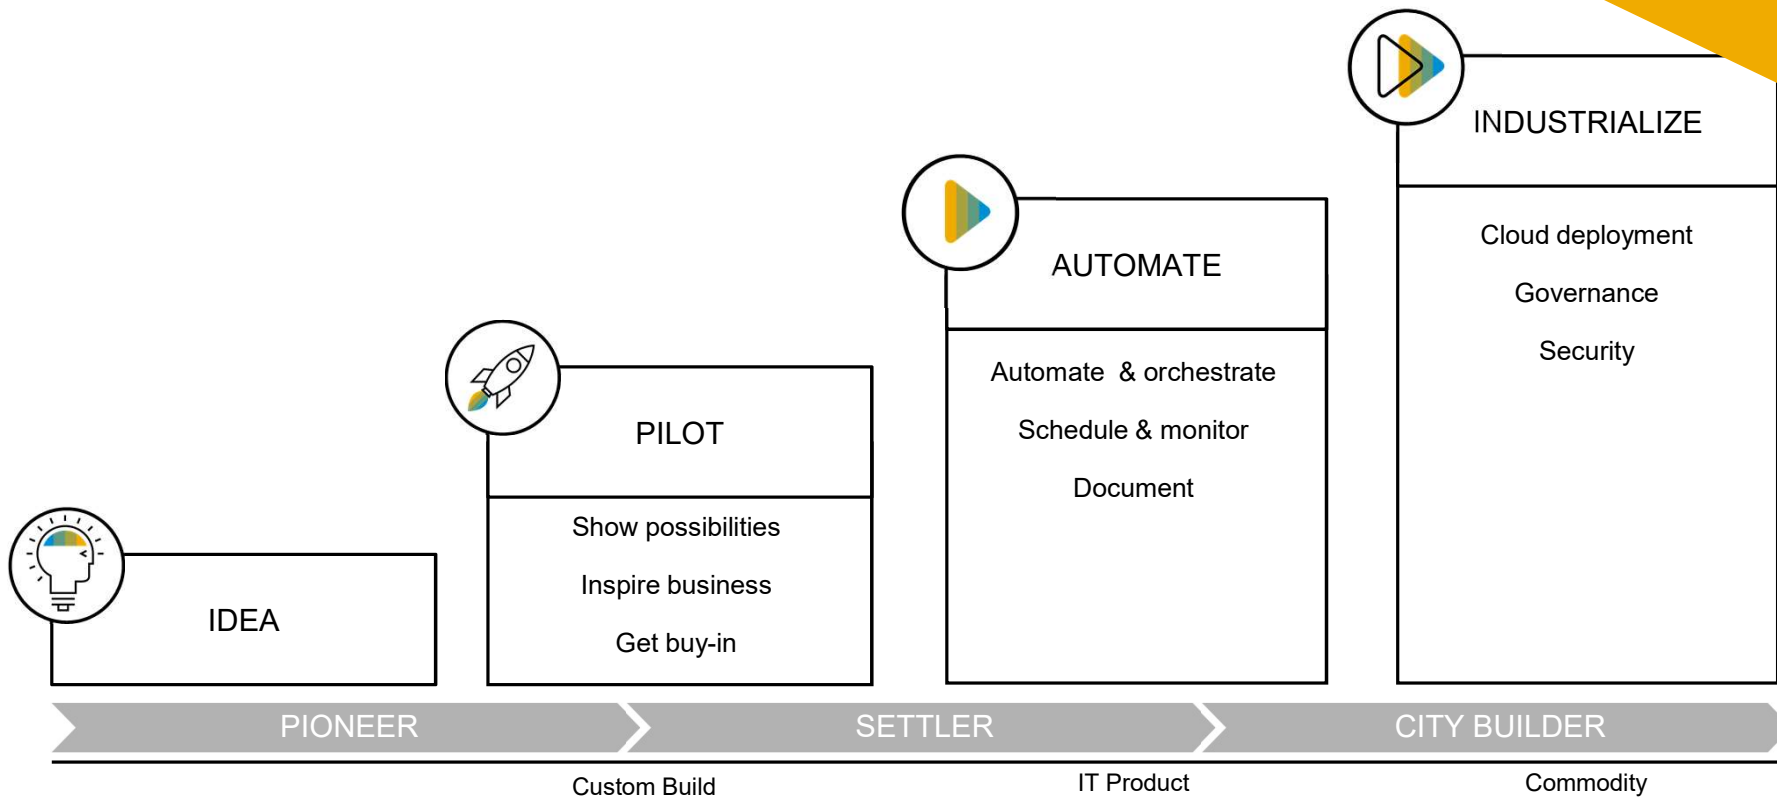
INDUSTRIALIZE

Cloud deployment

Governance

Security

AUTOMATE

Automate & orchestrate

Schedule & monitor

Document

PILOT

Show possibilities

Inspire business

Get buy-in

IDEA

PIONEER

SETTLER

CITY BUILDER

Custom Build

IT Product

Commodity